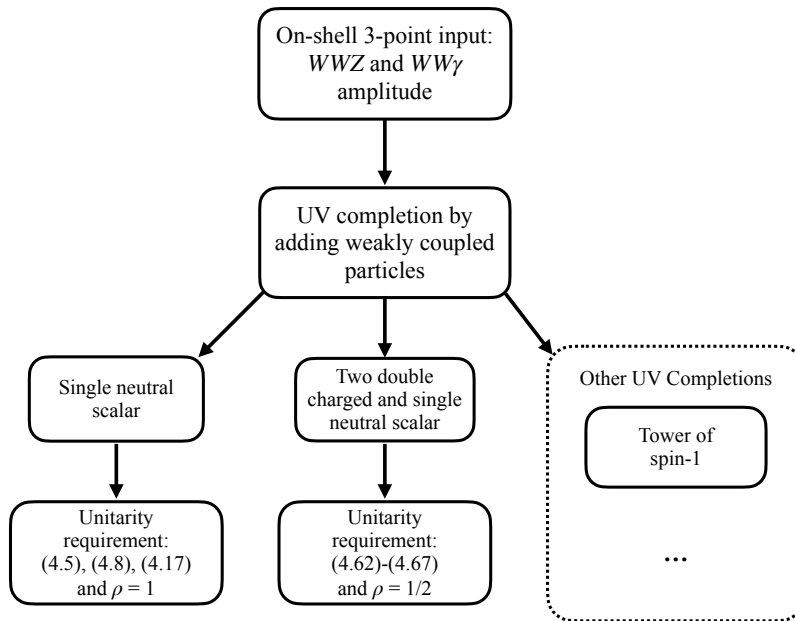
On-shell 3-point input: $WWZ$ and $WW\gamma$ amplitude

UV completion by adding weakly coupled particles

Single neutral scalar

Two double charged and single neutral scalar

Other UV Completions

Tower of spin-1

...

Unitarity requirement: (4.5), (4.8), (4.17) and $\rho = 1$

Unitarity requirement: (4.62)-(4.67) and $\rho = 1/2$